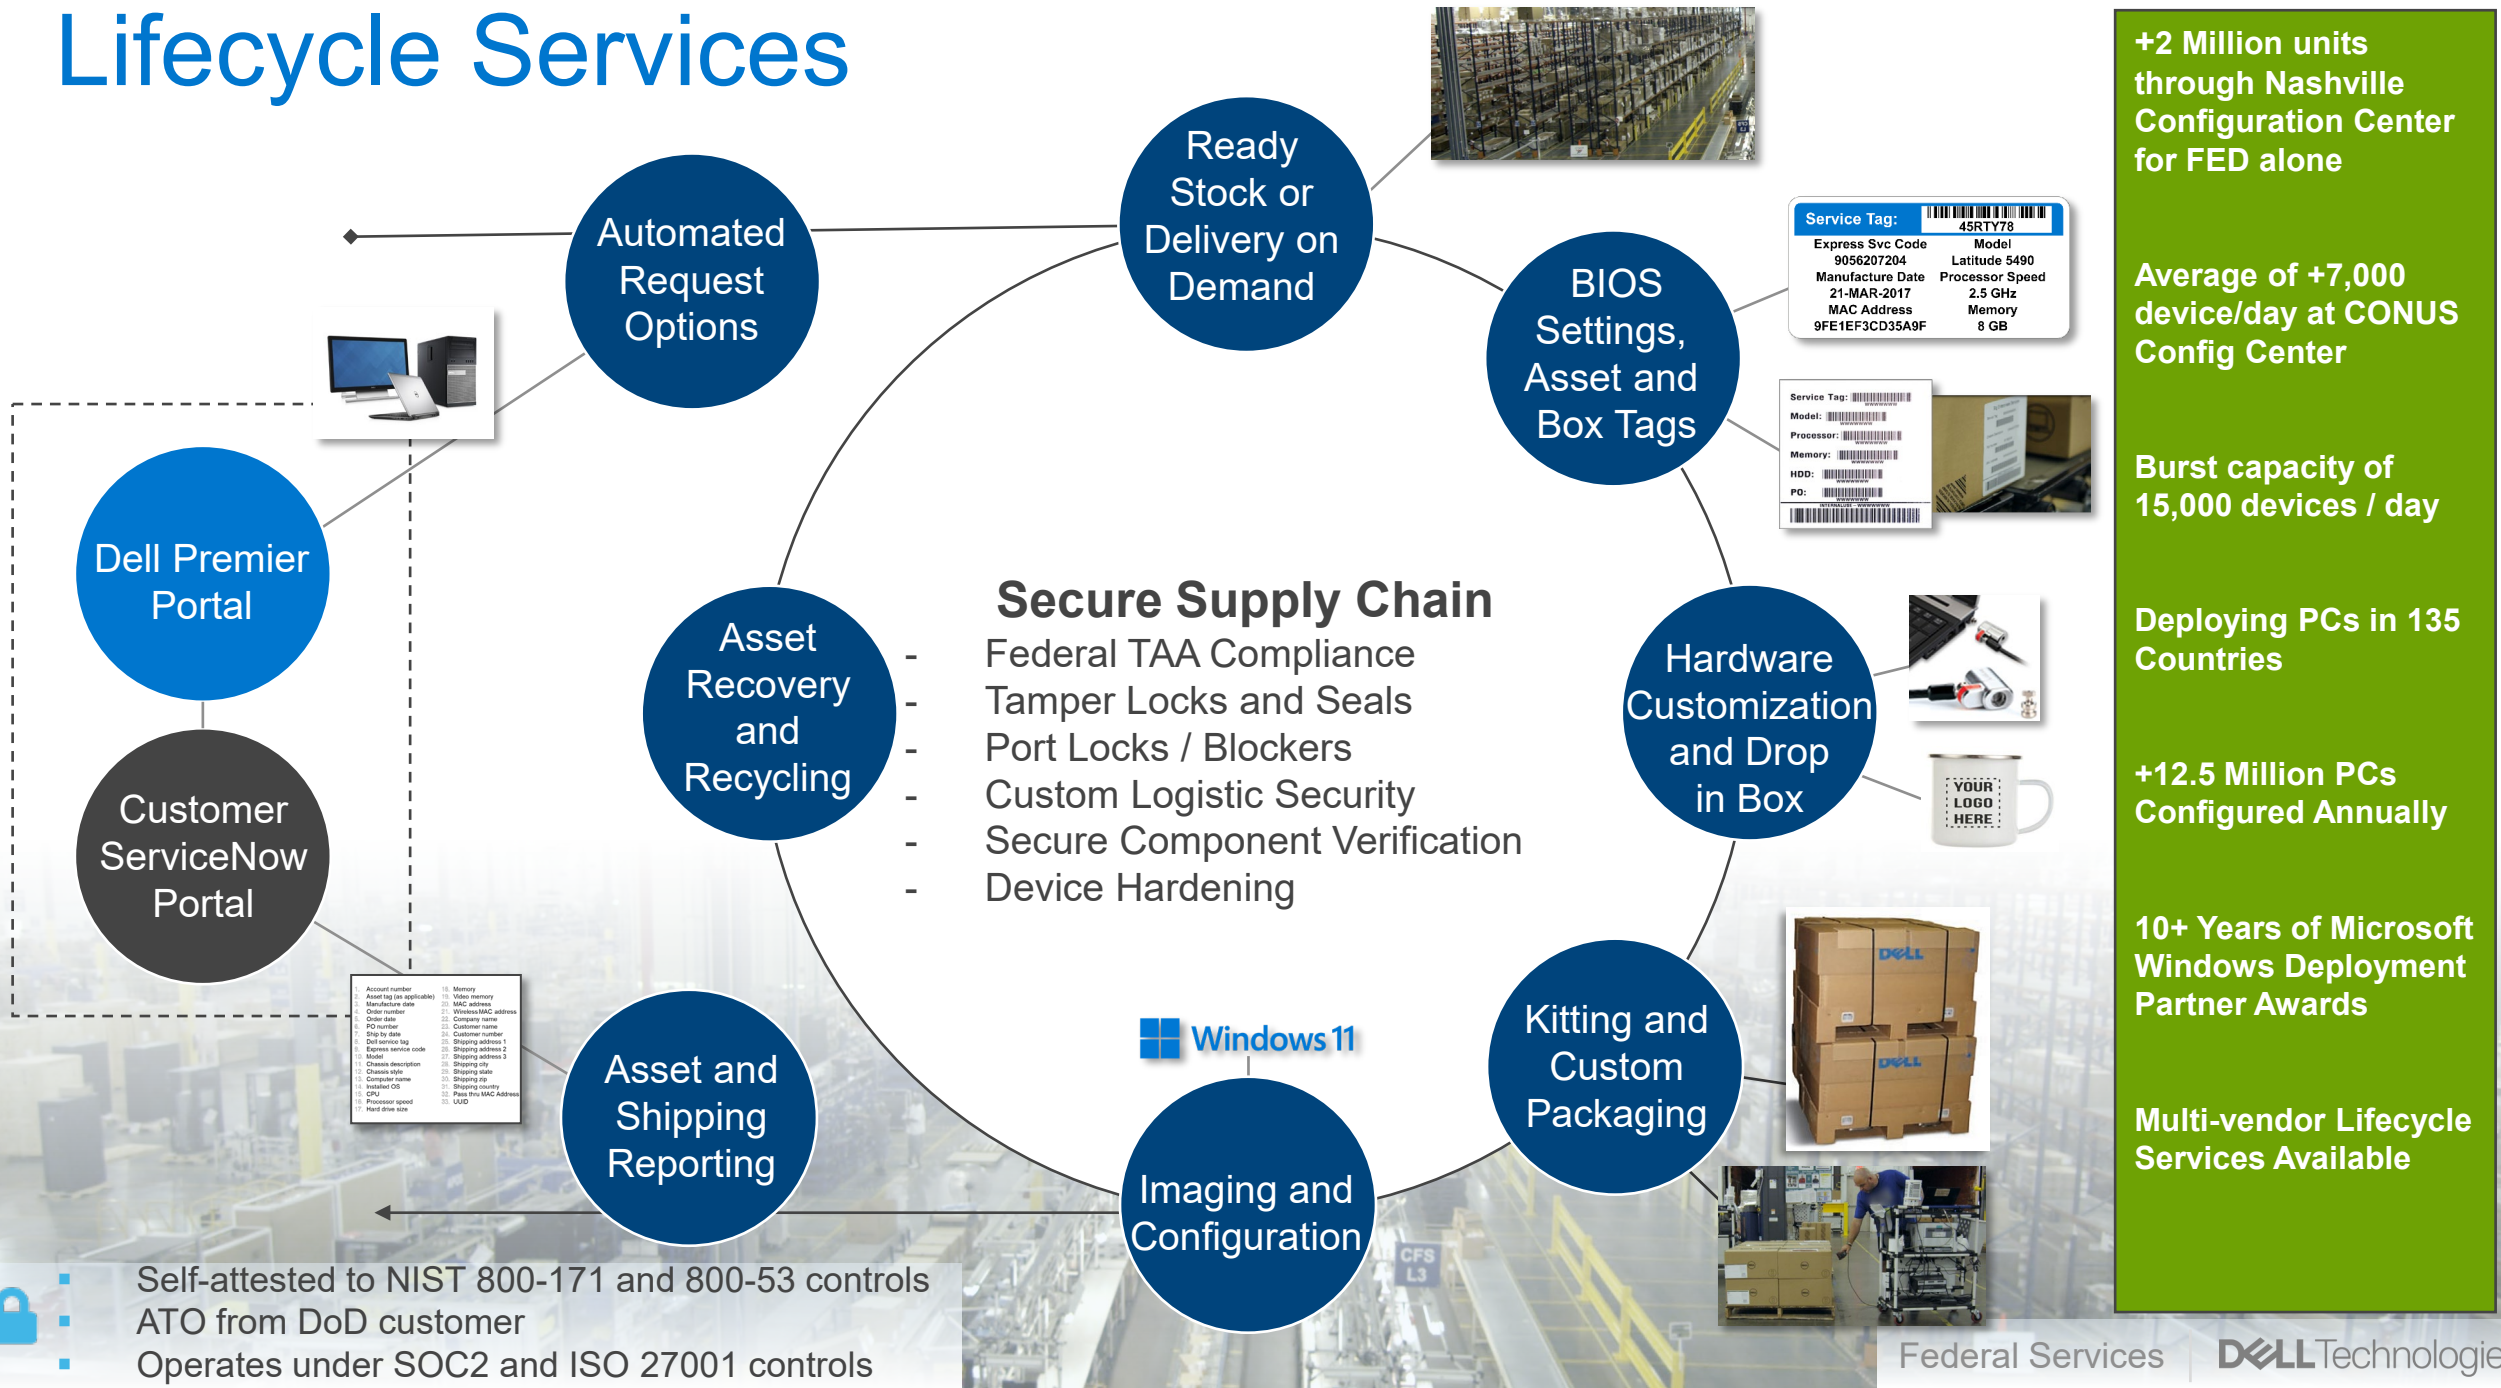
Lifecycle Services

Automated Request Options

Ready Stock or Delivery on Demand

BIOS Settings, Asset and Box Tags

Service Tag: 45RTY78
Express Svc Code 9056207204
Model Latitude 5490
Manufacture Date 21-MAR-2017
Processor Speed 2.5 GHz
MAC Address 9FE1EF3CD35A9F
Memory 8 GB

Service Tag:
Model:
Processor:
Memory:
HDD:
PO:

Dell Premier Portal

Customer ServiceNow Portal

Asset Recovery and Recycling

Secure Supply Chain
- Federal TAA Compliance
- Tamper Locks and Seals
- Port Locks / Blockers
- Custom Logistic Security
- Secure Component Verification
- Device Hardening

Hardware Customization and Drop in Box

YOUR LOGO HERE

Kitting and Custom Packaging

Windows 11

Imaging and Configuration

Asset and Shipping Reporting

+2 Million units through Nashville Configuration Center for FED alone

Average of +7,000 device/day at CONUS Config Center

Burst capacity of 15,000 devices / day

Deploying PCs in 135 Countries

+12.5 Million PCs Configured Annually

10+ Years of Microsoft Windows Deployment Partner Awards

Multi-vendor Lifecycle Services Available

- Self-attested to NIST 800-171 and 800-53 controls
- ATO from DoD customer
- Operates under SOC2 and ISO 27001 controls

Federal Services
DELL Technologie